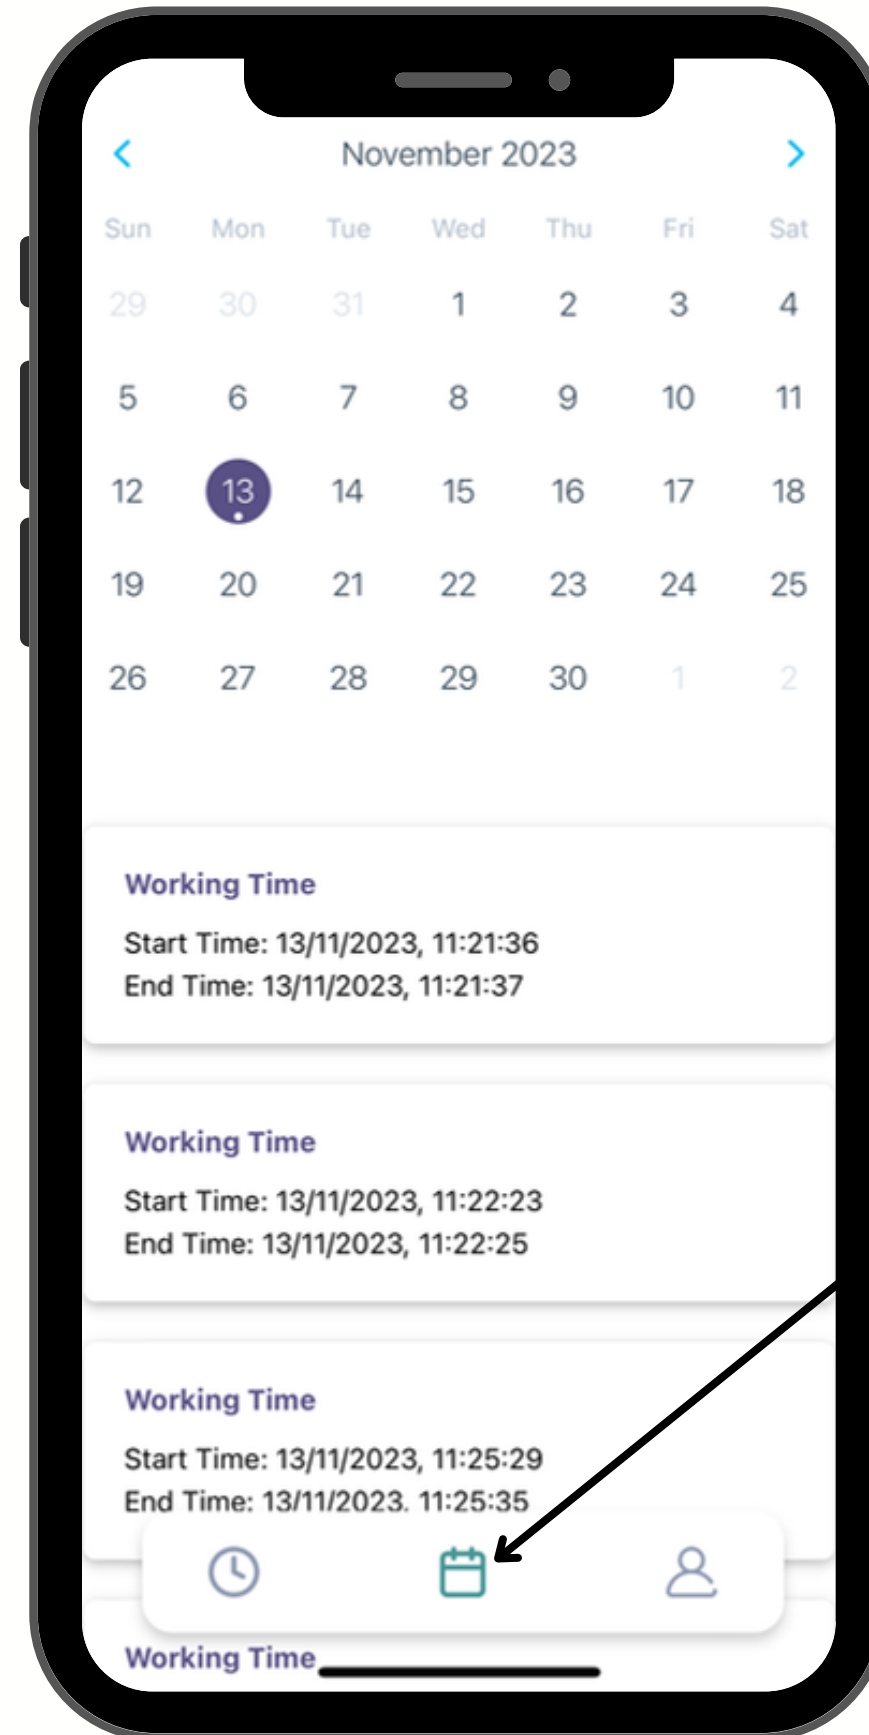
November 2023

| Sun | Mon | Tue | Wed | Thu | Fri | Sat |
|---|---|---|---|---|---|---|
| 29 | 30 | 31 | 1 | 2 | 3 | 4 |
| 5 | 6 | 7 | 8 | 9 | 10 | 11 |
| 12 | 13 | 14 | 15 | 16 | 17 | 18 |
| 19 | 20 | 21 | 22 | 23 | 24 | 25 |
| 26 | 27 | 28 | 29 | 30 | 1 | 2 |

Working Time
Start Time: 13/11/2023, 11:21:36
End Time: 13/11/2023, 11:21:37

Working Time
Start Time: 13/11/2023, 11:22:23
End Time: 13/11/2023, 11:22:25

Working Time
Start Time: 13/11/2023, 11:25:29
End Time: 13/11/2023, 11:25:35

Working Time